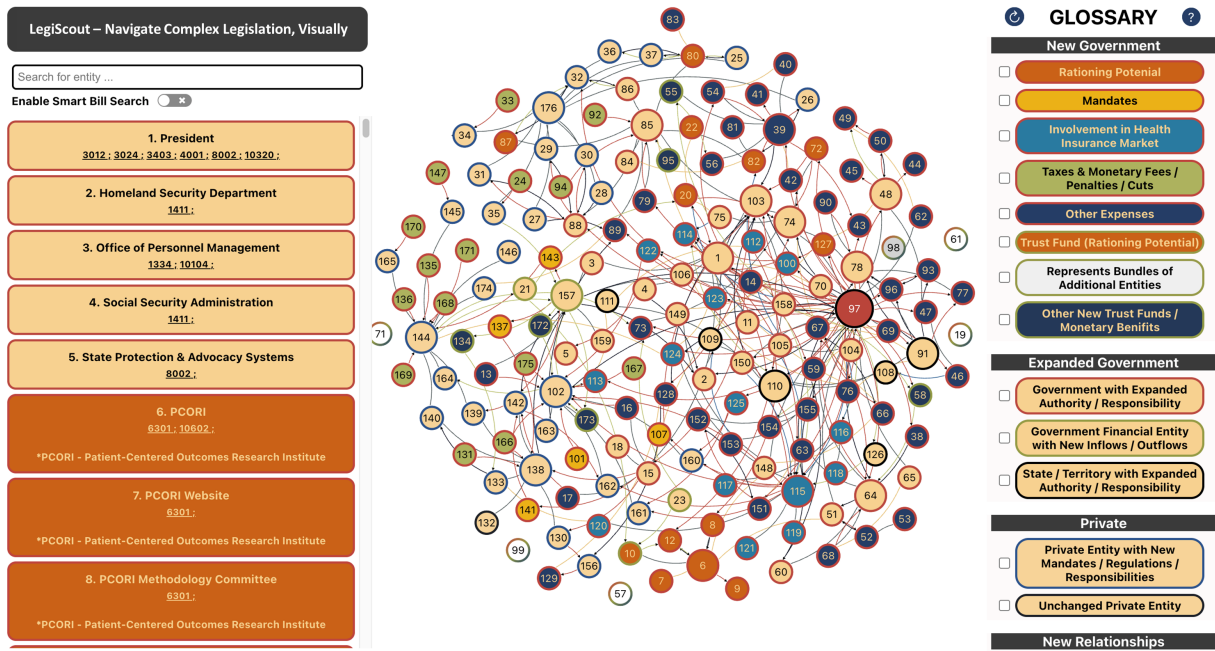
LegiScout – Navigate Complex Legislation, Visually

Search for entity ...

Enable Smart Bill Search

1. President
3012 ; 3024 ; 3403 ; 4001 ; 8002 ; 10320 ;

2. Homeland Security Department
1411 ;

3. Office of Personnel Management
1334 ; 10104 ;

4. Social Security Administration
1411 ;

5. State Protection & Advocacy Systems
8002 ;

6. PCORI
6301 ; 10602 ;
*PCORI - Patient-Centered Outcomes Research Institute

7. PCORI Website
6301 ;
*PCORI - Patient-Centered Outcomes Research Institute

8. PCORI Methodology Committee
6301 ;
*PCORI - Patient-Centered Outcomes Research Institute

83 36 37 80 25 40 33 176 86 55 54 41 26 92 85 22 81 39 49 34 87 29 30 84 95 56 82 72 50 147 31 24 94 28 20 42 45 44 145 35 27 88 79 103 74 90 48 170 89 75 43 62 61 171 146 143 3 122 114 1 112 127 98 165 135 100 78 93 21 157 111 4 106 14 70 136 168 174 123 158 97 96 77 137 172 73 149 11 67 69 47 71 144 134 5 159 109 105 104 91 19 175 124 2 150 169 164 13 167 110 59 108 46 102 113 128 76 58 140 139 142 173 16 155 66 163 107 152 125 154 116 166 153 63 38 131 18 101 160 148 126 138 15 117 118 65 133 162 23 115 64 17 141 161 8 151 51 53 132 120 12 119 52 130 121 99 10 6 60 68 156 129 7 9 57

GLOSSARY

New Government
Rationing Potenial
Mandates
Involvement in Health Insurance Market
Taxes & Monetary Fees / Penalties / Cuts
Other Expenses
Trust Fund (Rationing Potential)
Represents Bundles of Additional Entities
Other New Trust Funds / Monetary Benifits

Expanded Government
Government with Expanded Authority / Responsibility
Government Financial Entity with New Inflows / Outflows
State / Territory with Expanded Authority / Responsibility

Private
Private Entity with New Mandates / Regulations / Responsibilities
Unchanged Private Entity

New Relationships